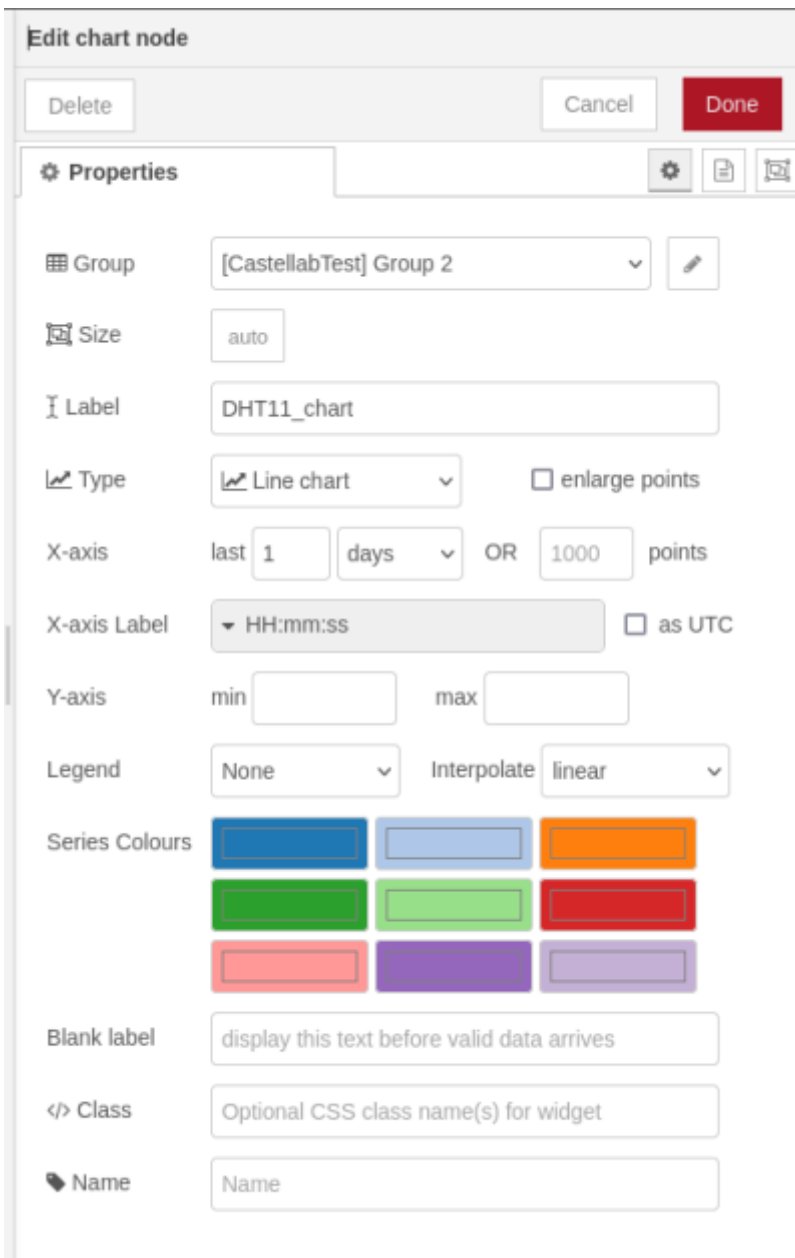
Edit chart node

Delete

Cancel

Done

Properties

Group [CastellabTest] Group 2

Size auto

Label DHT11_chart

Type Line chart

enlarge points

X-axis last 1 days OR 1000 points

X-axis Label HH:mm:ss

as UTC

Y-axis min max

Legend None Interpolate linear

Series Colours

Blank label display this text before valid data arrives

Class Optional CSS class name(s) for widget

Name Name